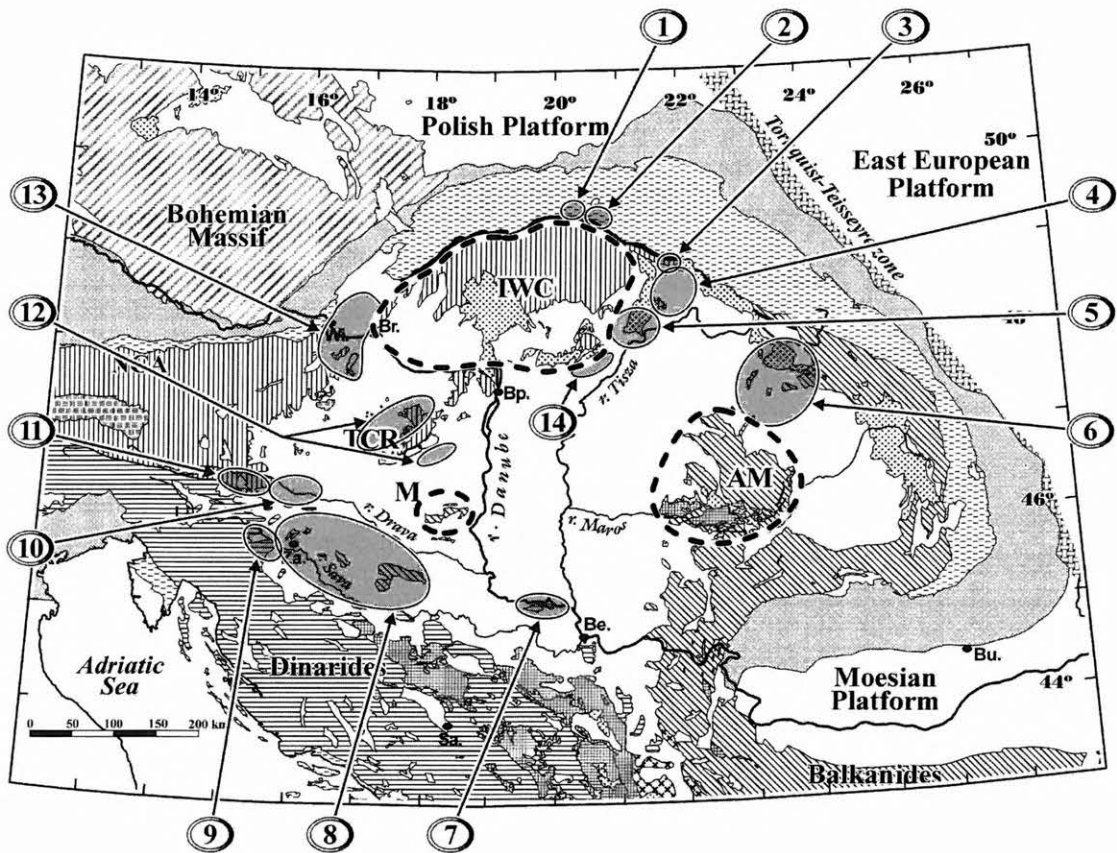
1
2
3
14°
16°
18°
20°
22°
24°
26°
Polish Platform
50°
East European Platform
Tornquist-Teisseyre Zone
13
Bohemian Massif
4
IWC
Wi.
Br.
5
12
NCA
Bp.
14
r. Tisza
6
11
TCR
M
AM
r. Danube
46°
r. Drava
r. Maros
10
Sava
9
Be.
Adriatic Sea
Dinarides
Bu.
Moesian Platform
44°
0 50 100 150 200 km
Sa.
Balkanides
8
7